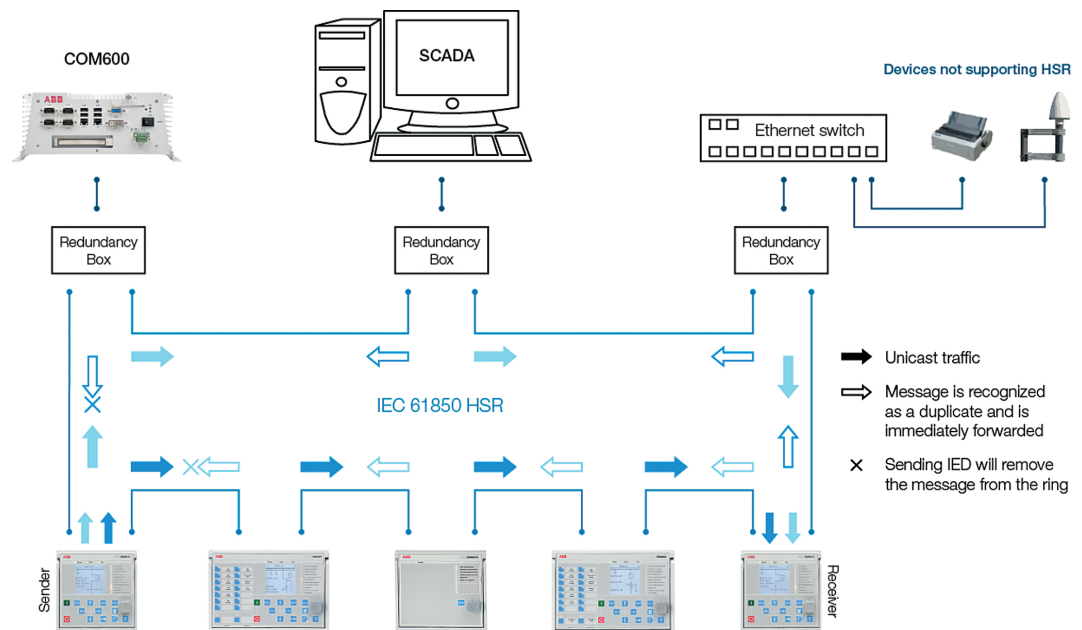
COM600

SCADA

Devices not supporting HSR

Ethernet switch

Redundancy Box

Redundancy Box

Redundancy Box

IEC 61850 HSR

Unicast traffic

Message is recognized as a duplicate and is immediately forwarded

Sending IED will remove the message from the ring

Sender

Receiver